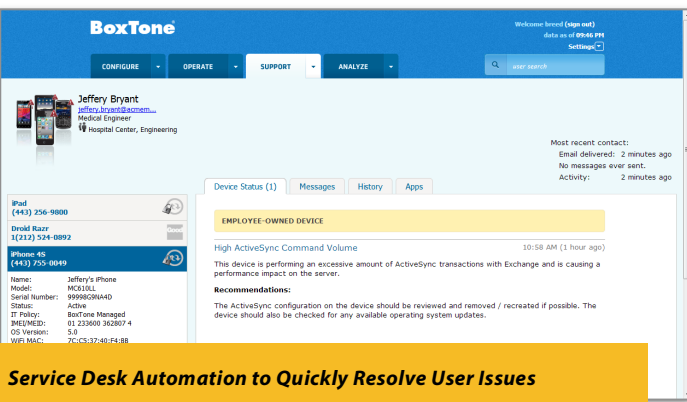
BoxTone®

Welcome breed (sign out)
data as of 09:46 PM
Settings

CONFIGURE | OPERATE | SUPPORT | ANALYZE

user search

Jeffery Bryant
jeffery.bryant@acmem...
Medical Engineer
Hospital Center, Engineering

Most recent contact:
Email delivered: 2 minutes ago
No messages ever sent.
Activity: 2 minutes ago

iPad
(443) 256-9800

Droid Razr
1(212) 524-0892

iPhone 4S
(443) 755-0049

| | |
|---|---|
| Name: | Jeffery's iPhone |
| Model: | MC610LL |
| Serial Number: | 99998G9NA4D |
| Status: | Active |
| IT Policy: | BoxTone Managed |
| IMEI/MED: | 01 233600 362807 4 |
| OS Version: | 5.0 |
| WiFi MAC: | 7C:C5:37:40:F4:88 |

Device Status (1) | Messages | History | Apps

EMPLOYEE-OWNED DEVICE

High ActiveSync Command Volume
10:58 AM (1 hour ago)

This device is performing an excessive amount of ActiveSync transactions with Exchange and is causing a performance impact on the server.

Recommendations:

The ActiveSync configuration on the device should be reviewed and removed / recreated if possible. The device should also be checked for any available operating system updates.

Service Desk Automation to Quickly Resolve User Issues